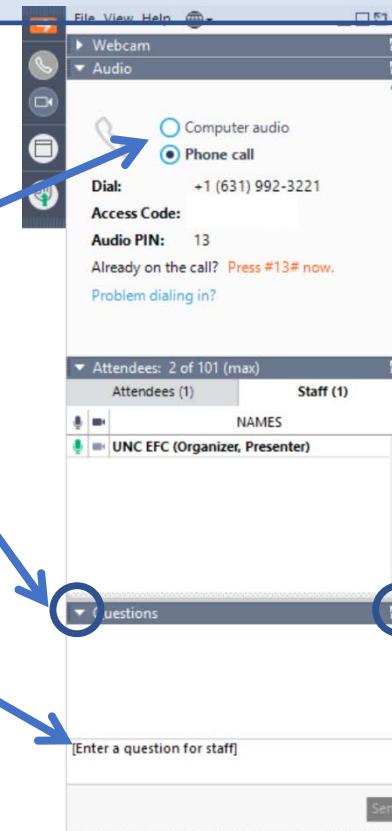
File View Help

Webcam

Audio

Computer audio

Phone call

Dial: +1 (631) 992-3221

Access Code:

Audio PIN: 13

Already on the call? Press #13# now.

Problem dialing in?

Attendees: 2 of 101 (max)

Attendees (1)

Staff (1)

NAMES

UNC EFC (Organizer, Presenter)

Questions

[Enter a question for staff]

Sen